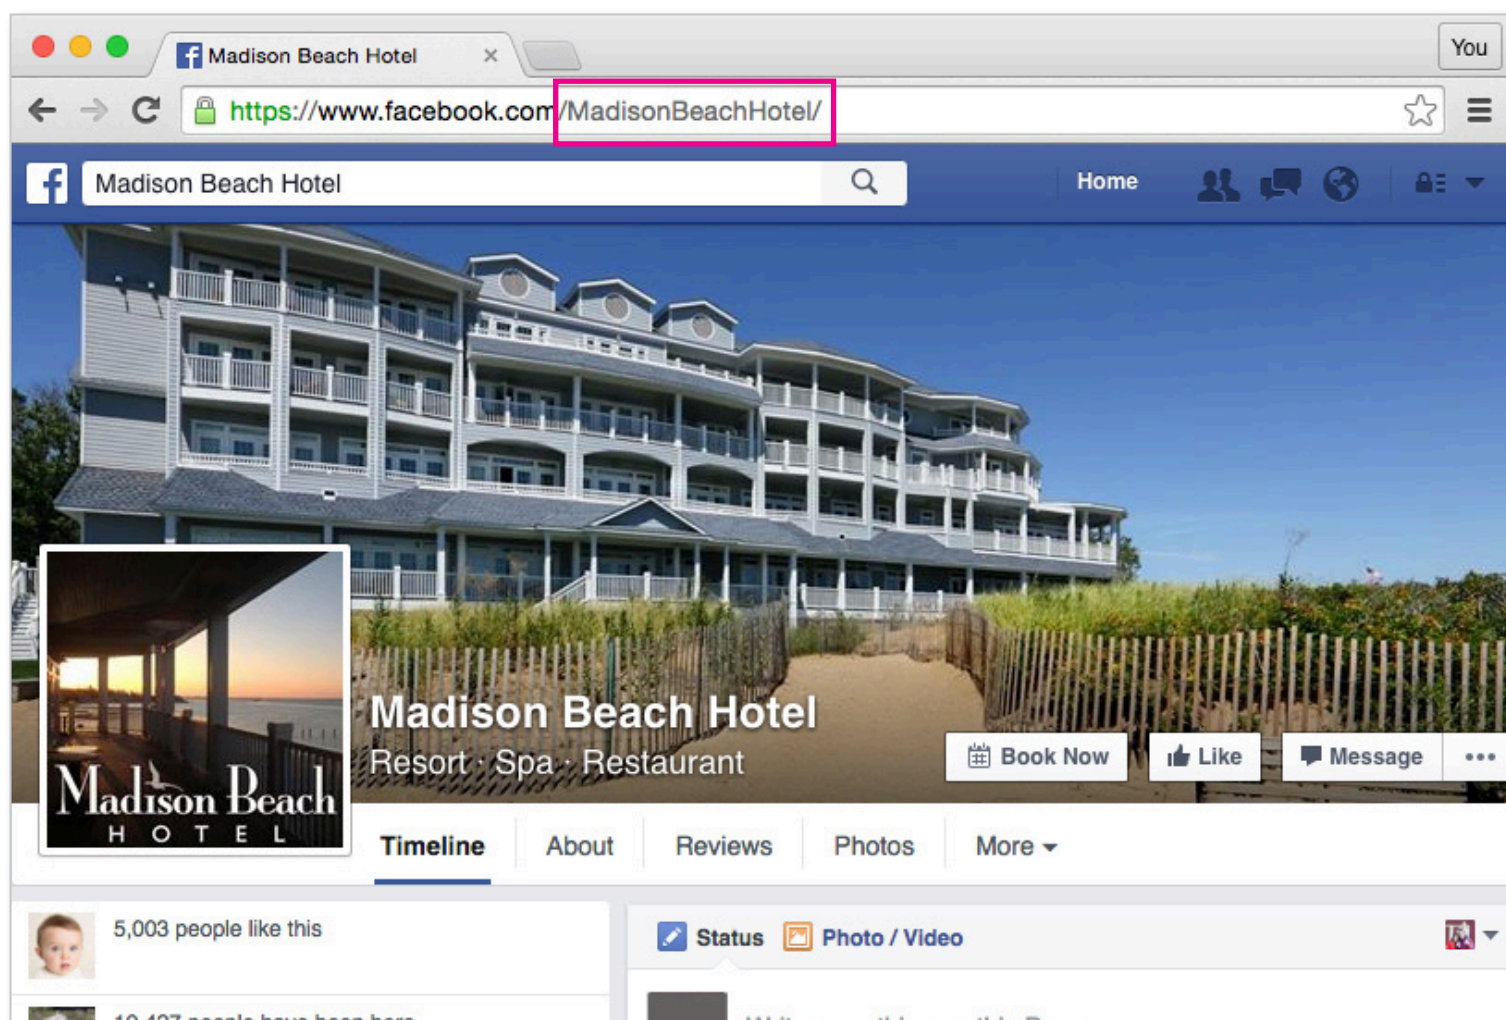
Madison Beach Hotel ×

You

https://www.facebook.com/MadisonBeachHotel/

Madison Beach Hotel

Home

Madison Beach Hotel
Resort · Spa · Restaurant

Book Now Like Message •••

Madison Beach
HOTEL

Timeline About Reviews Photos More

5,003 people like this

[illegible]

Status Photo / Video

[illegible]